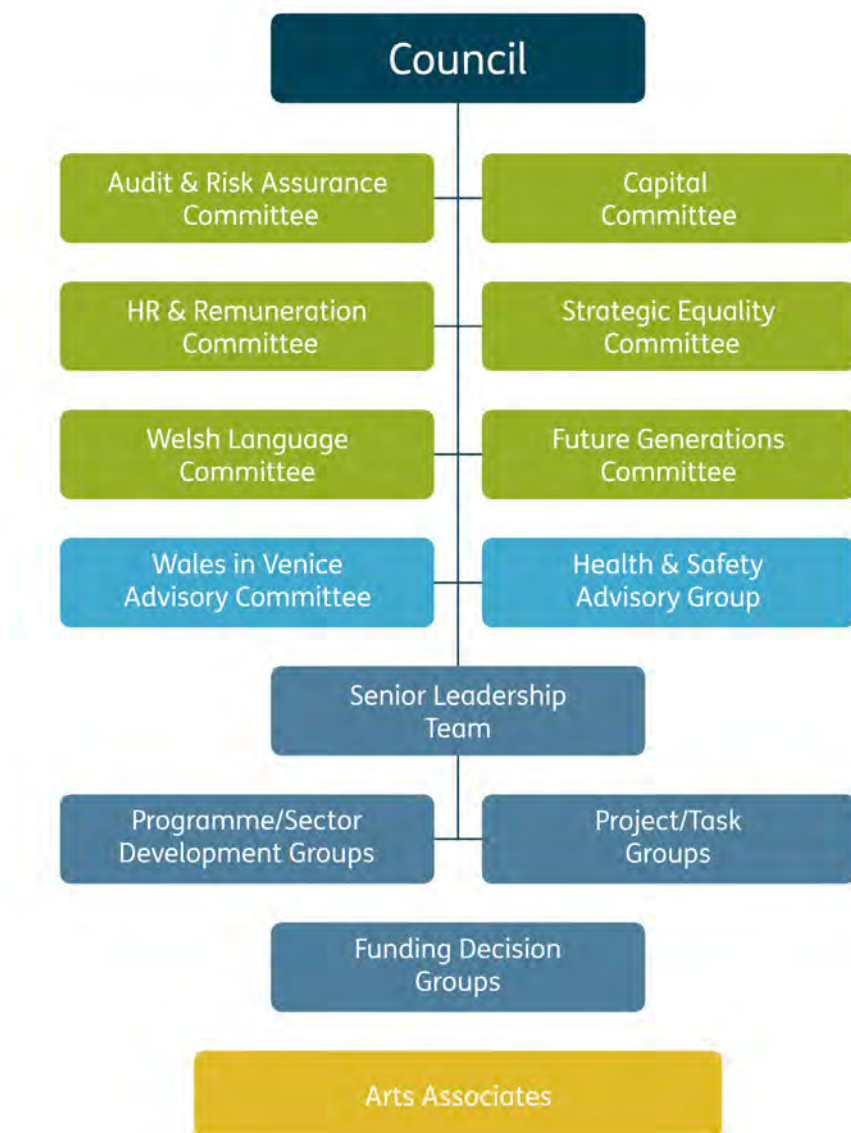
Council

Audit & Risk Assurance Committee

Capital Committee

HR & Remuneration Committee

Strategic Equality Committee

Welsh Language Committee

Future Generations Committee

Wales in Venice Advisory Committee

Health & Safety Advisory Group

Senior Leadership Team

Programme/Sector Development Groups

Project/Task Groups

Funding Decision Groups

Arts Associates